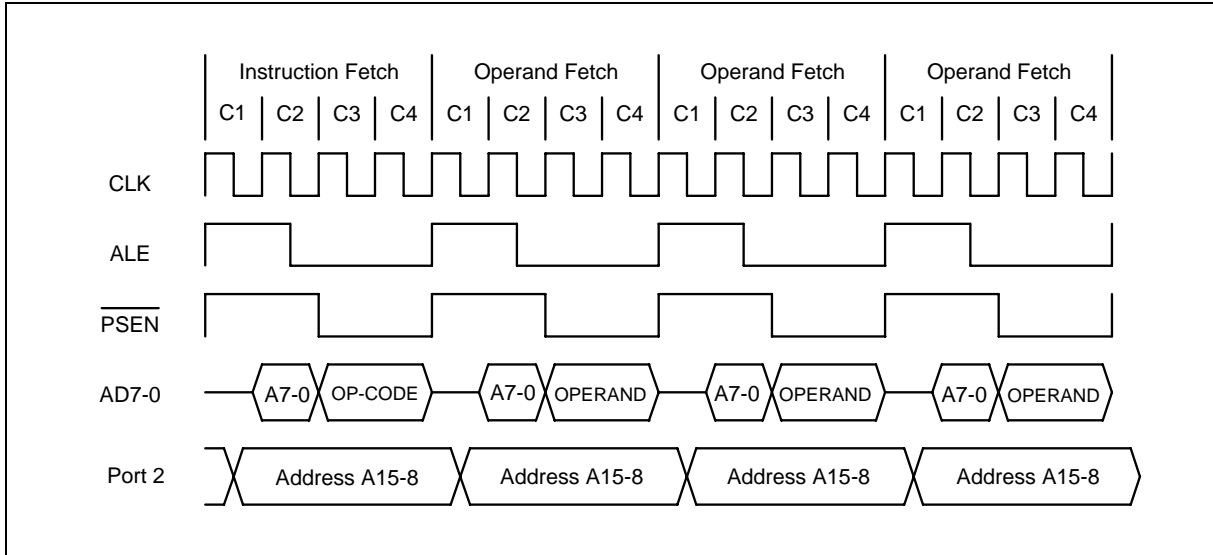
Instruction Fetch
C1 C2 C3 C4

Operand Fetch
C1 C2 C3 C4

Operand Fetch
C1 C2 C3 C4

Operand Fetch
C1 C2 C3 C4

CLK

ALE

$\overline{\text{PSEN}}$

AD7-0

A7-0 OP-CODE A7-0 OPERAND A7-0 OPERAND A7-0 OPERAND

Port 2

Address A15-8 Address A15-8 Address A15-8 Address A15-8